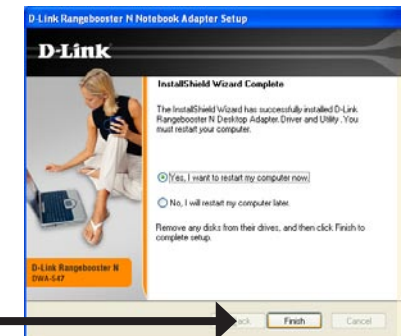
D-Link Rangebooster N Notebook Adapter Setup

D-Link

InstallShield Wizard Complete

The InstallShield Wizard has successfully installed D-Link Rangebooster N Desktop Adapter Driver and Utility . You must restart your computer.

Yes, I want to restart my computer now.

No, I will restart my computer later.

Remove any disks from their drives, and then click Finish to complete setup.

D-Link Rangebooster N
DWA-547

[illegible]ack

Finish

Cancel